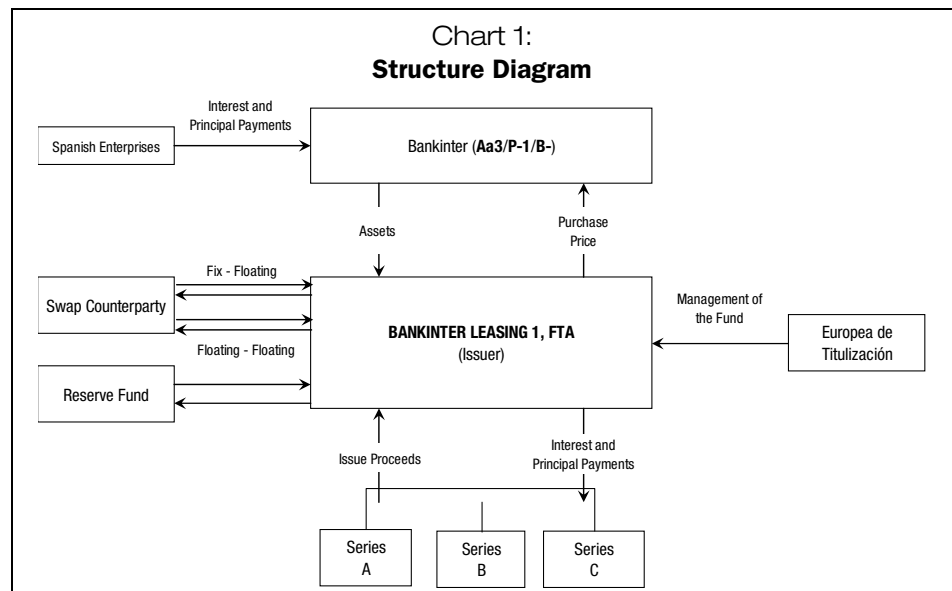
Chart 1:
**Structure Diagram**

Spanish Enterprises

Interest and Principal Payments

Bankinter (**Aa3/P-1/B-**)

Assets

Purchase Price

Swap Counterparty

Fix - Floating

Floating - Floating

**BANKINTER LEASING 1, FTA**
(Issuer)

Management of the Fund

Europea de Titulización

Reserve Fund

Issue Proceeds

Interest and Principal Payments

Series A

Series B

Series C